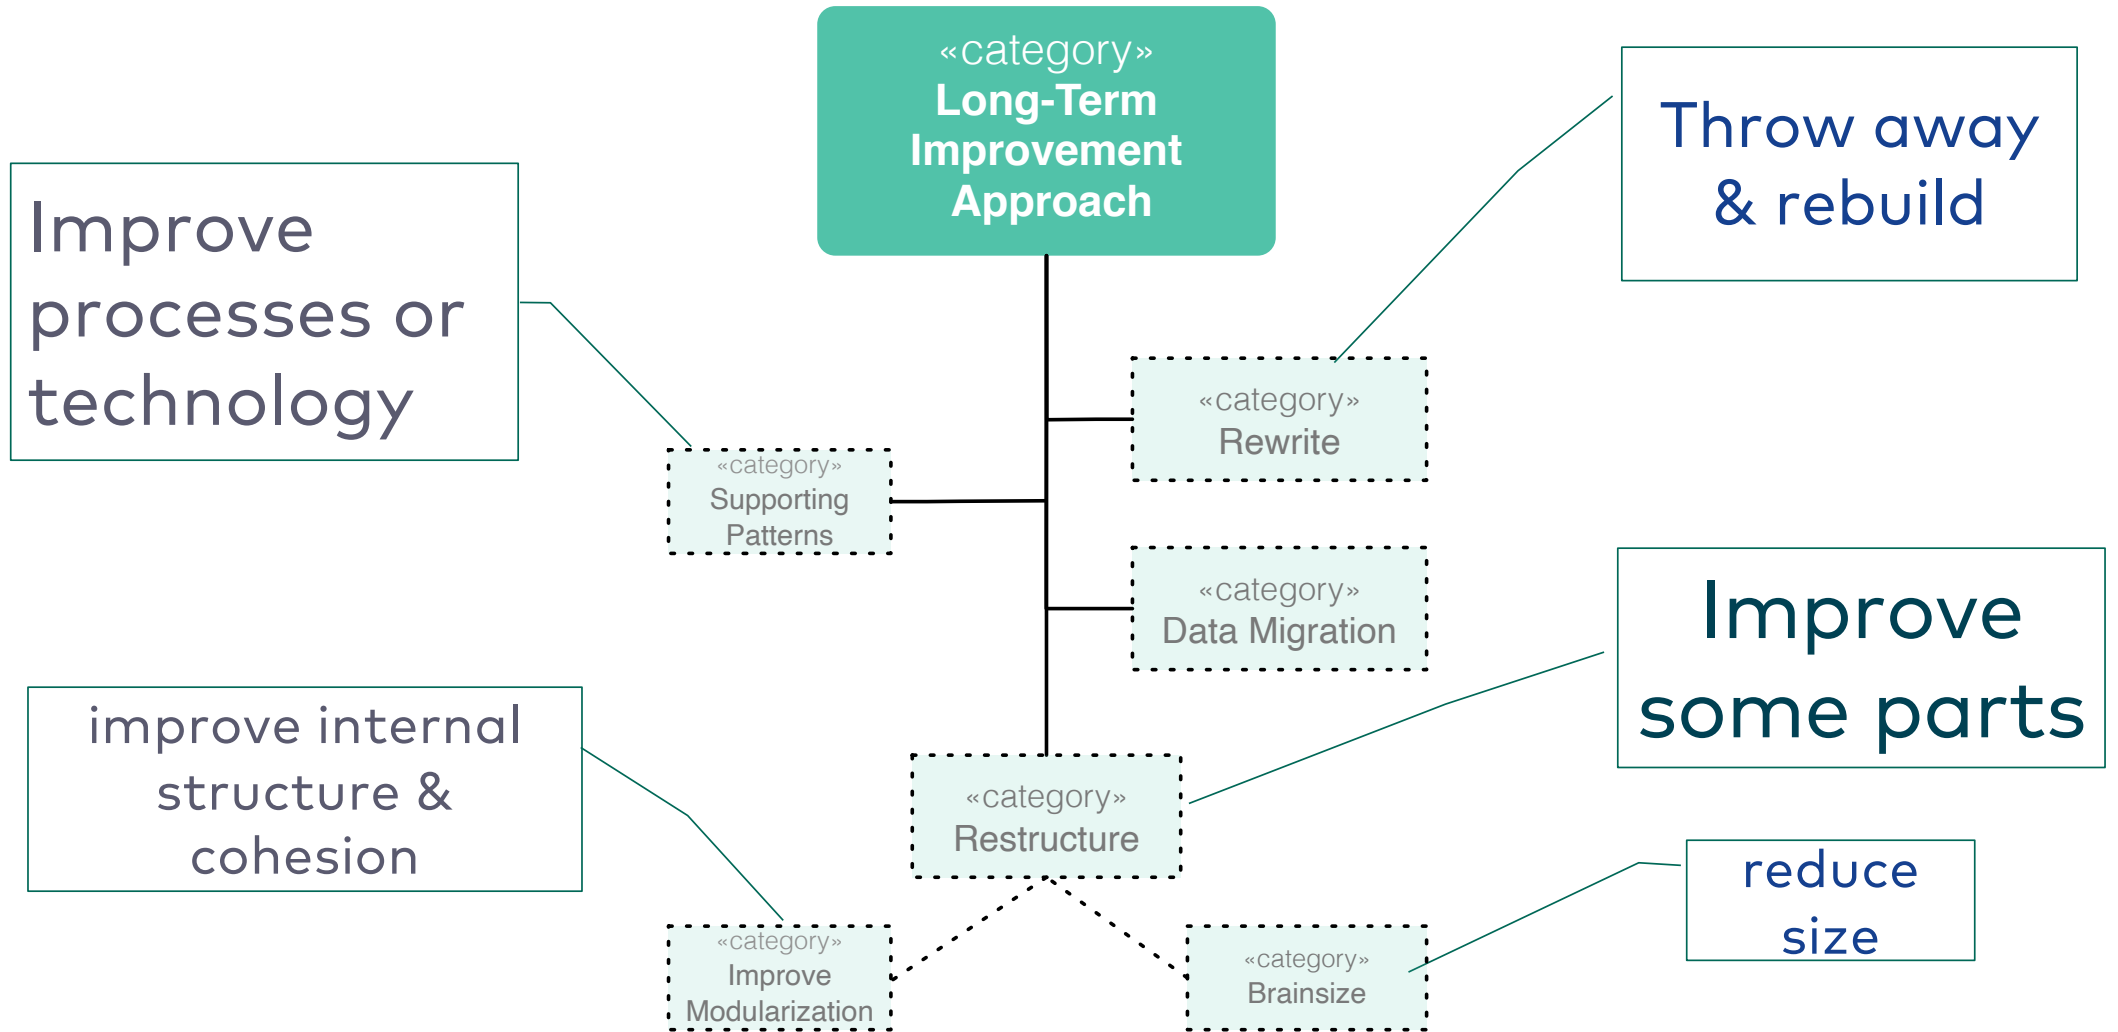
«category»
Long-Term Improvement Approach

Throw away & rebuild

Improve processes or technology

«category»
Rewrite

«category»
Supporting Patterns

«category»
Data Migration

Improve some parts

improve internal structure & cohesion

«category»
Restructure

reduce size

«category»
Improve Modularization

«category»
Brainsize